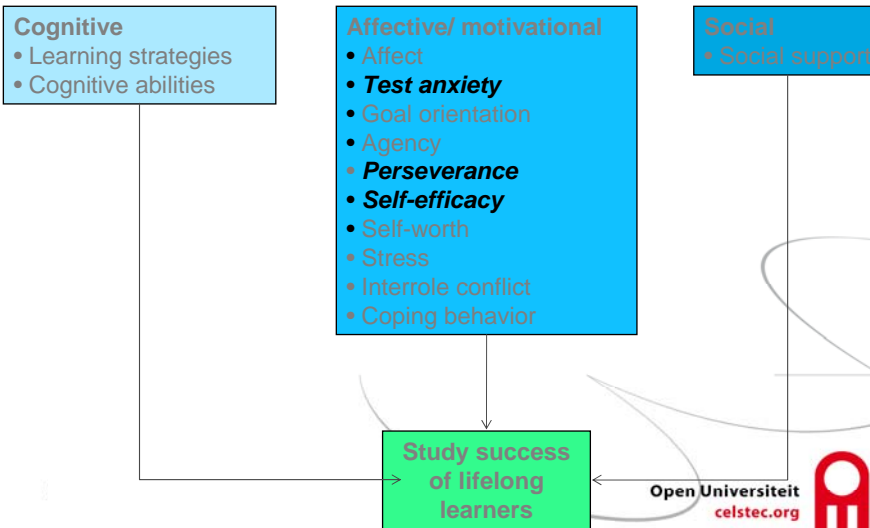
Cognitive
• Learning strategies
• Cognitive abilities

Affective/ motivational
• Affect
• Test anxiety
• Goal orientation
• Agency
• Perseverance
• Self-efficacy
• Self-worth
• Stress
• Interrole conflict
• Coping behavior

Social
• Social support

Study success of lifelong learners

Open Universiteit
celstec.org